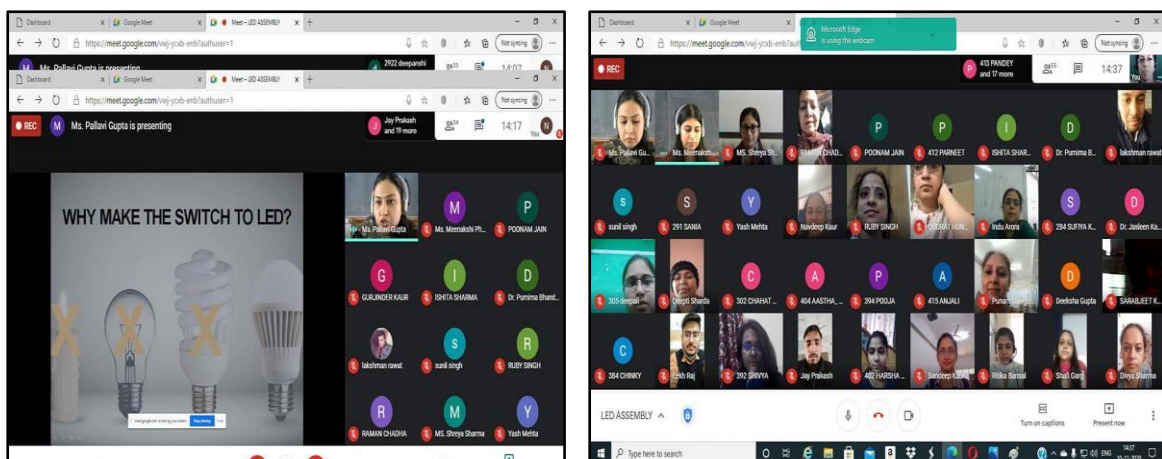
Dashboard
Google Meet
Meet – LED ASSEMBLY
https://meet.google.com/vwj-ycxb-enb?authuser=1
Ms. Pallavi Gupta is presenting
2922 deepanshi
14:07
Dashboard
Google Meet
Meet – LED ASSEMBLY
https://meet.google.com/vwj-ycxb-enb?authuser=1
Not syncing
REC
Ms. Pallavi Gupta is presenting
Jay Prakash and 19 more
24
14:17
You

WHY MAKE THE SWITCH TO LED?

Stop sharing

Ms. Pallavi Gupta
Ms. Meenakshi Ph...
POONAM JAIN
GURJINDER KAUR
ISHITA SHARMA
Dr. Purnima Bhand...
lakshman rawat
sunil singh
RUBY SINGH
RAMAN CHADHA
MS. Shreya Sharma
Yash Mehta

Dashboard
Google Meet
Microsoft Edge is using the webcam
https://meet.google.com/vwj-ycxb-enb?auth
Not syncing
REC
413 PANDEY and 17 more
14:37
You

Ms. Pallavi Gu...
Ms. Meenaksh...
MS. Shreya Sh...
RAMAN CHAD...
POONAM JAIN
412 PARNEET
ISHITA SHAR...
Dr. Purnima B...
lakshman rawat
sunil singh
291 SANIA
Yash Mehta
Navdeep Kaur
RUBY SINGH
QUDRAT HON...
Indu Arora
284 SUFIYA K...
Dr. Jasleen Ka...
305 deepali
Deepti Sharda
302 CHAHAT ...
404 AASTHA ...
394 POOJA
415 ANJALI
Punam...
Deeksha Gupta
SARABJEET K...
384 CHINKY
Lesh Raj
392 SHIVYA
Jay Prakash
402 HARSHA ...
Sandeep Kaur
Ritika Bansal
Shafi Garg
Divya Sharma

LED ASSEMBLY
Turn on captions
Present now
Type here to search
ENG
14:37